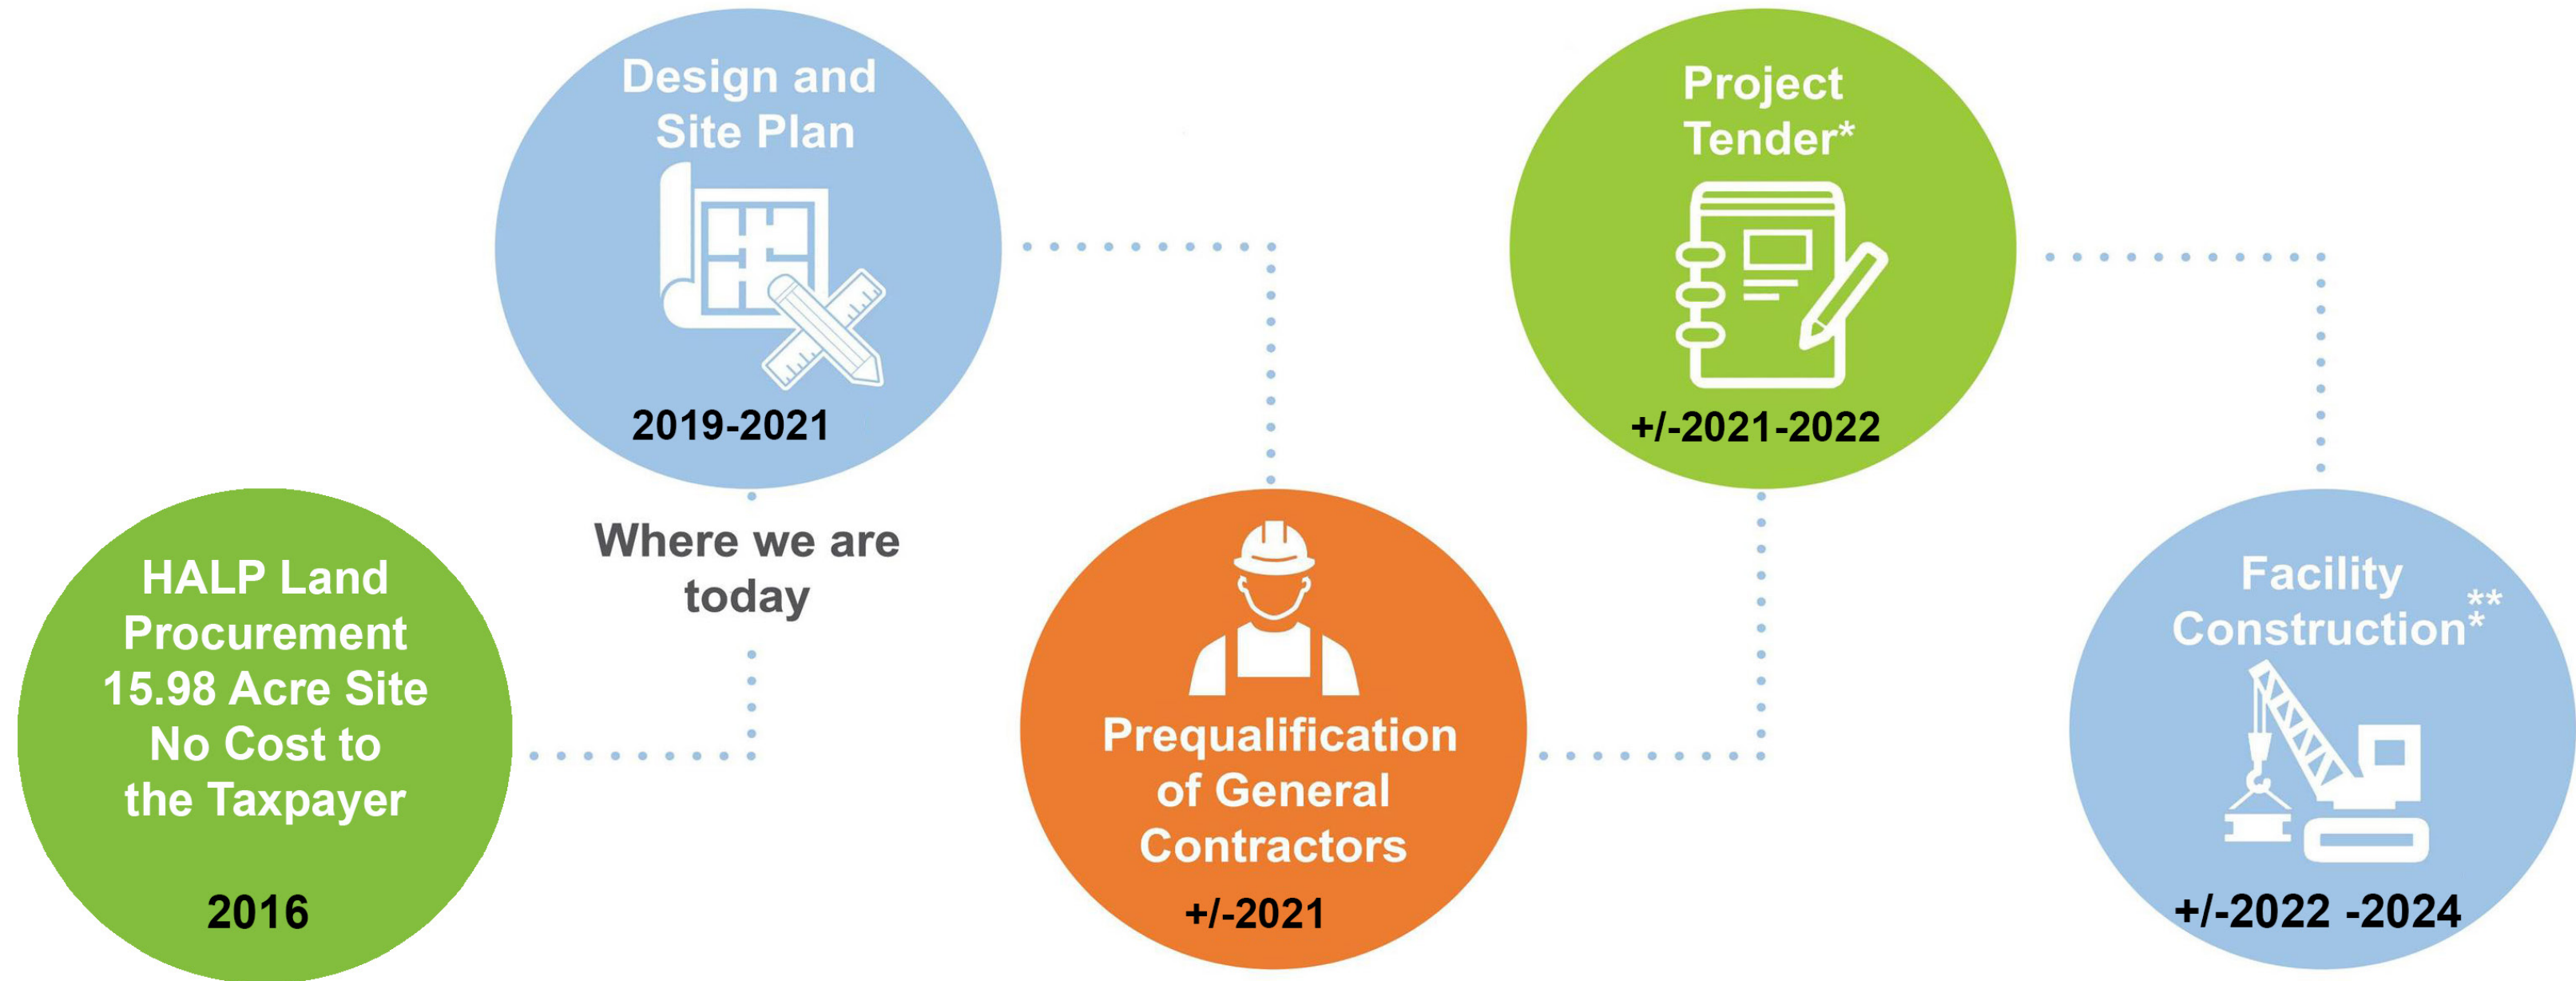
HALP Land Procurement 15.98 Acre Site No Cost to the Taxpayer

2016

Design and Site Plan

2019-2021

Where we are today

Prequalification of General Contractors

+/-2021

Project Tender*

+/-2021-2022

Facility Construction***

+/-2022 -2024